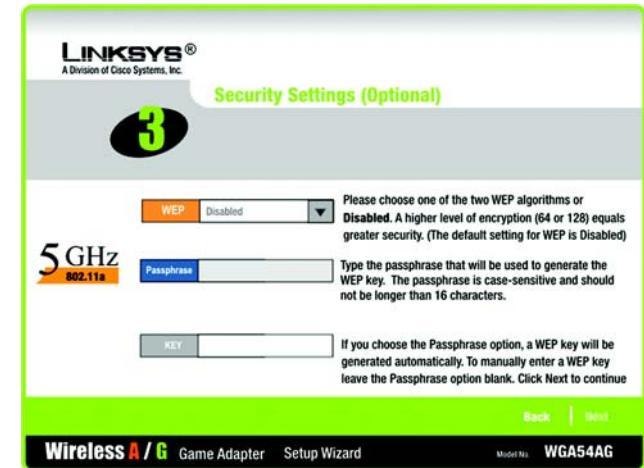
LINKSYS®
A Division of Cisco Systems, Inc.

Security Settings (Optional)

3

WEP Disabled

Please choose one of the two WEP algorithms or Disabled. A higher level of encryption (64 or 128) equals greater security. (The default setting for WEP is Disabled)

5 GHz
802.11a

Passphrase

Type the passphrase that will be used to generate the WEP key. The passphrase is case-sensitive and should not be longer than 16 characters.

KEY

If you choose the Passphrase option, a WEP key will be generated automatically. To manually enter a WEP key leave the Passphrase option blank. Click Next to continue

Back | Next

Wireless A / G Game Adapter Setup Wizard Model No. WGA54AG